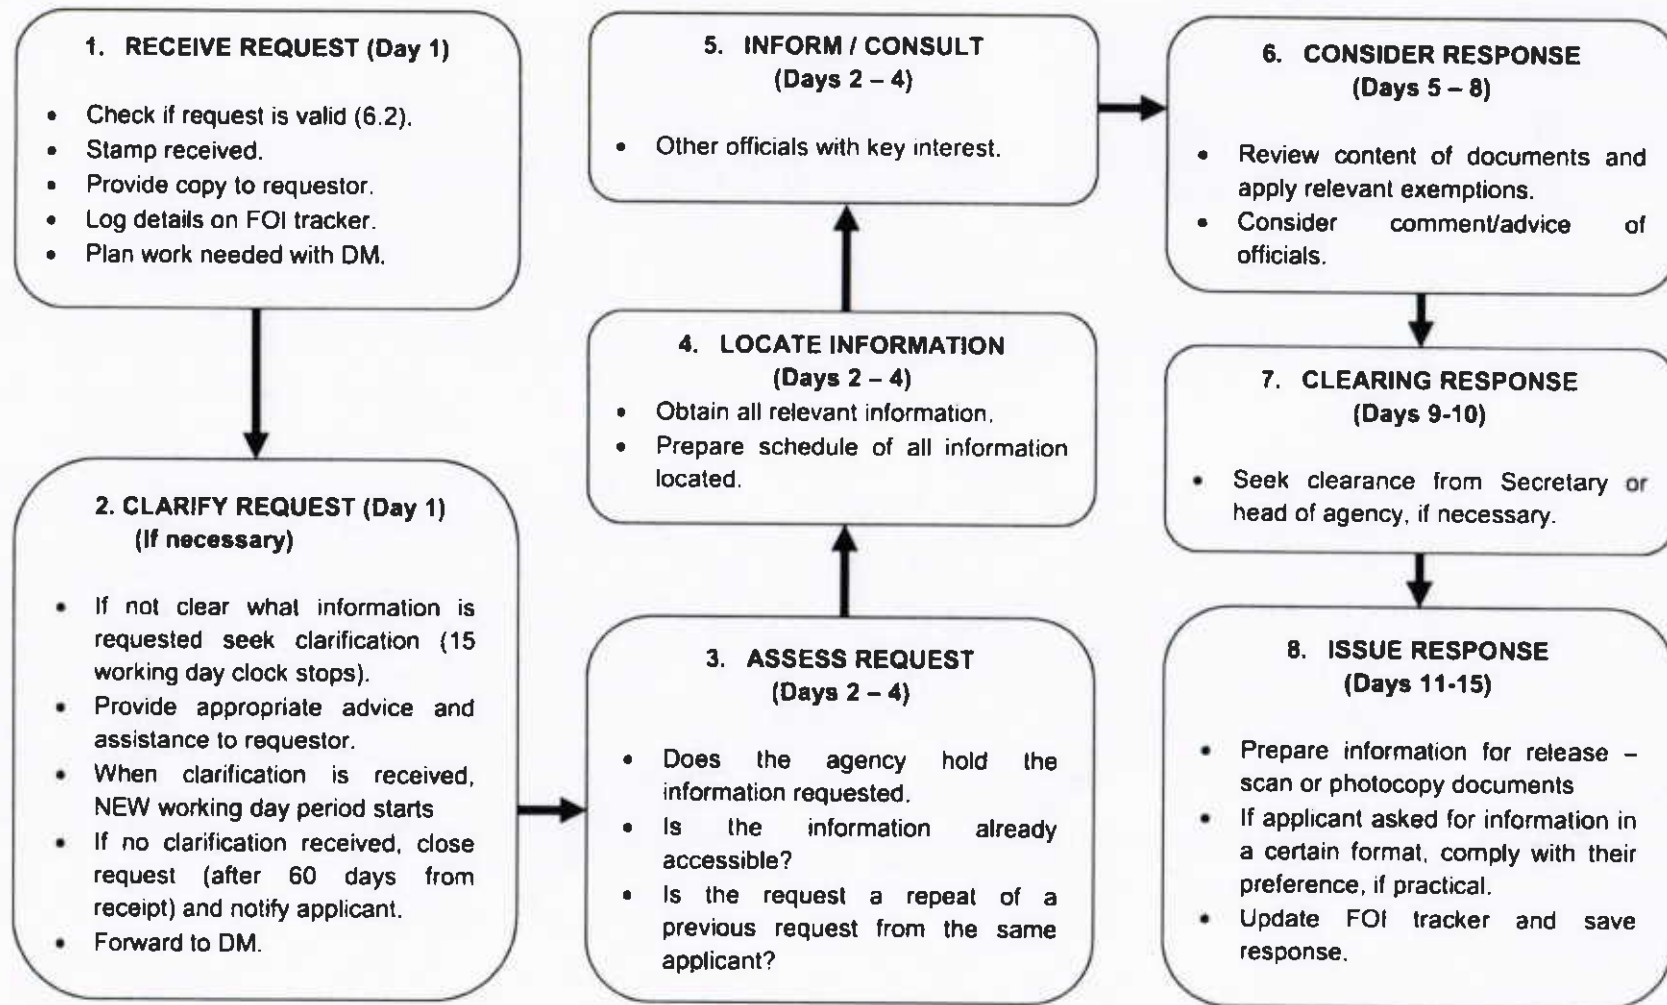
1. RECEIVE REQUEST (Day 1)

- Check if request is valid (6.2).
- Stamp received.
- Provide copy to requestor.
- Log details on FOI tracker.
- Plan work needed with DM.

2. CLARIFY REQUEST (Day 1) (If necessary)

- If not clear what information is requested seek clarification (15 working day clock stops).
- Provide appropriate advice and assistance to requestor.
- When clarification is received, NEW working day period starts
- If no clarification received, close request (after 60 days from receipt) and notify applicant.
- Forward to DM.

3. ASSESS REQUEST (Days 2 – 4)

- Does the agency hold the information requested.
- Is the information already accessible?
- Is the request a repeat of a previous request from the same applicant?

4. LOCATE INFORMATION (Days 2 – 4)

- Obtain all relevant information.
- Prepare schedule of all information located.

5. INFORM / CONSULT (Days 2 – 4)

- Other officials with key interest.

6. CONSIDER RESPONSE (Days 5 – 8)

- Review content of documents and apply relevant exemptions.
- Consider comment/advice of officials.

7. CLEARING RESPONSE (Days 9-10)

- Seek clearance from Secretary or head of agency, if necessary.

8. ISSUE RESPONSE (Days 11-15)

- Prepare information for release – scan or photocopy documents
- If applicant asked for information in a certain format, comply with their preference, if practical.
- Update FOI tracker and save response.